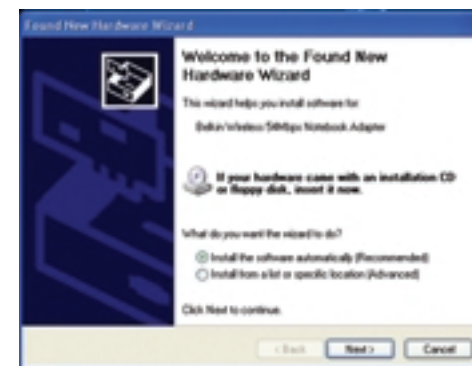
Found New Hardware Wizard

Welcome to the Found New Hardware Wizard

This wizard helps you install software for:

Belkin Wireless 54Mbps Notebook Adapter

If your hardware came with an installation CD or floppy disk, insert it now.

What do you want the wizard to do?

Install the software automatically (Recommended)

Install from a list or specific location (Advanced)

Click Next to continue.

< Back Next > Cancel